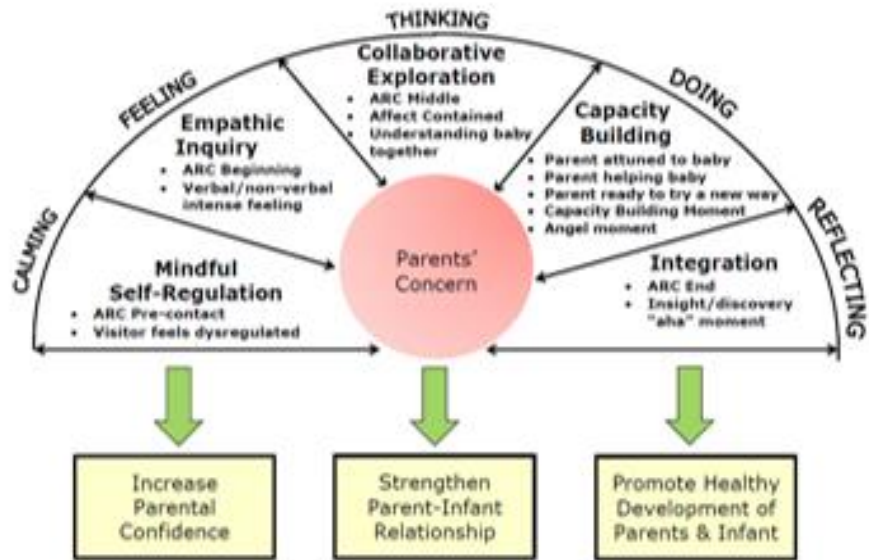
CALMING

FEELING

THINKING

DOING

REFLECTING

Collaborative Exploration
• ARC Middle
• Affect Contained
• Understanding baby together

Empathic Inquiry
• ARC Beginning
• Verbal/non-verbal intense feeling

Capacity Building
• Parent attuned to baby
• Parent helping baby
• Parent ready to try a new way
• Capacity Building Moment
• Angel moment

Parents' Concern

Mindful Self-Regulation
• ARC Pre-contact
• Visitor feels dysregulated

Integration
• ARC End
• Insight/discovery "aha" moment

Increase Parental Confidence

Strengthen Parent-Infant Relationship

Promote Healthy Development of Parents & Infant